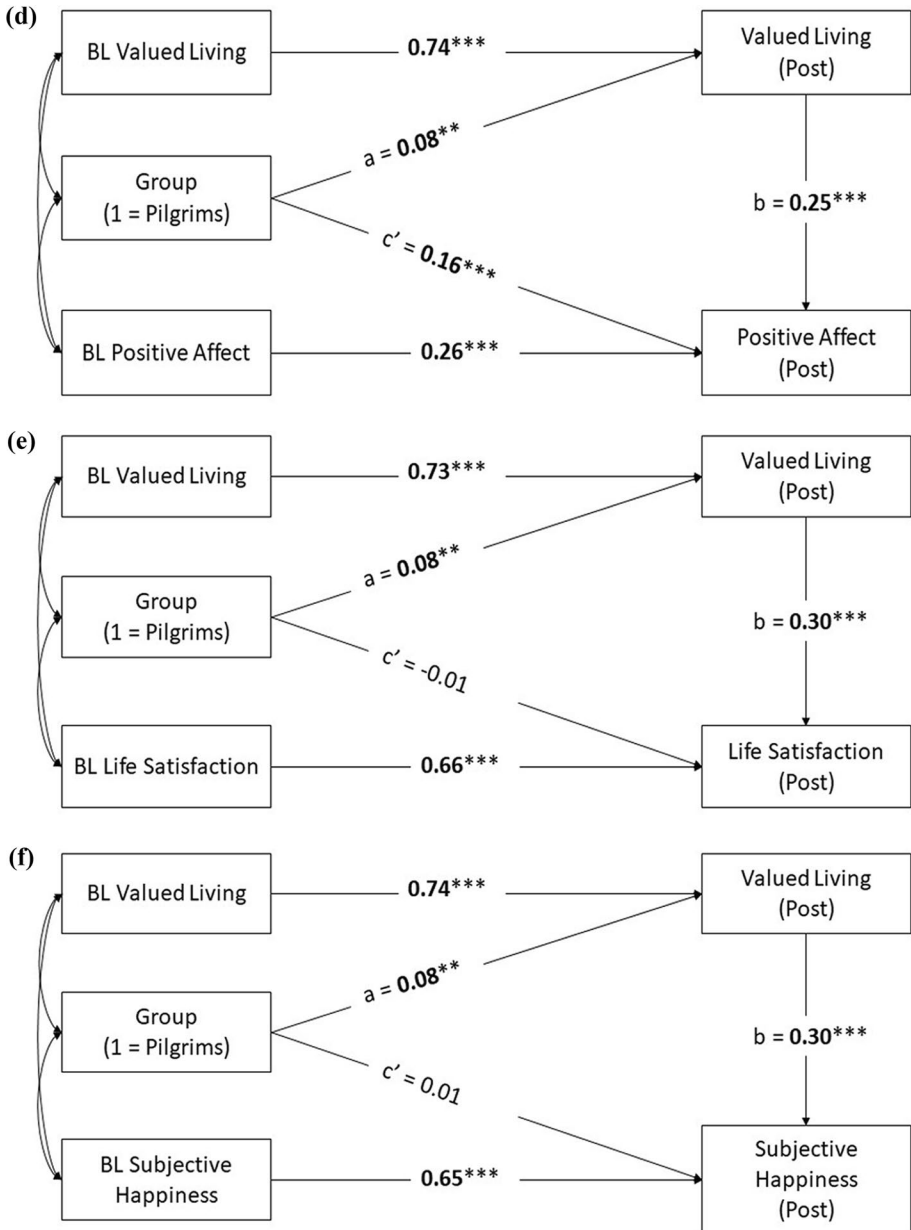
(d)

BL Valued Living

0.74***

Valued Living (Post)

a = 0.08**

Group (1 = Pilgrims)

b = 0.25***

c′ = 0.16***

BL Positive Affect

0.26***

Positive Affect (Post)

(e)

BL Valued Living

0.73***

Valued Living (Post)

a = 0.08**

Group (1 = Pilgrims)

b = 0.30***

c′ = -0.01

BL Life Satisfaction

0.66***

Life Satisfaction (Post)

(f)

BL Valued Living

0.74***

Valued Living (Post)

a = 0.08**

Group (1 = Pilgrims)

b = 0.30***

c′ = 0.01

BL Subjective Happiness

0.65***

Subjective Happiness (Post)